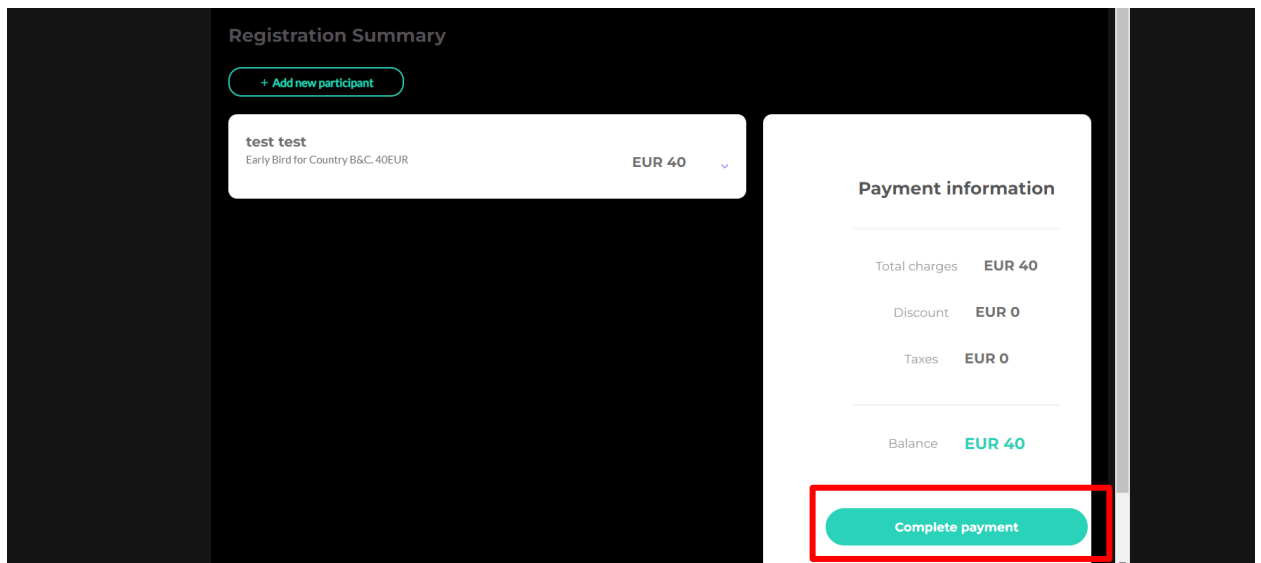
Registration Summary

+ Add new participant

test test
Early Bird for Country B&C. 40EUR
EUR 40

Payment information

Total charges EUR 40

Discount EUR 0

Taxes EUR 0

Balance EUR 40

Complete payment